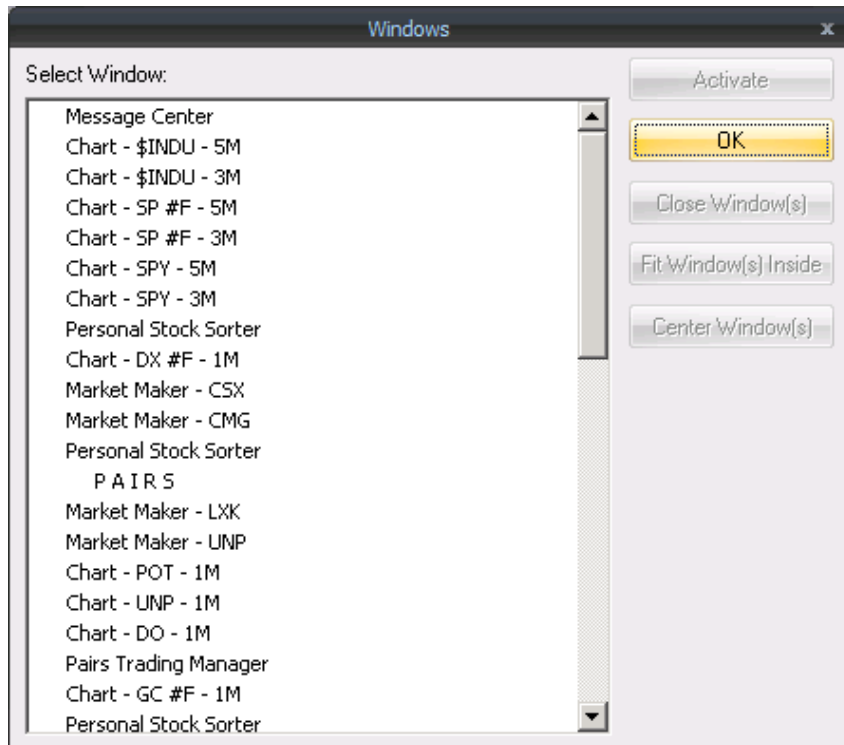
Windows

x

Select Window:

Message Center
Chart - \$INDU - 5M
Chart - \$INDU - 3M
Chart - SP #F - 5M
Chart - SP #F - 3M
Chart - SPY - 5M
Chart - SPY - 3M
Personal Stock Sorter
Chart - DX #F - 1M
Market Maker - CSX
Market Maker - CMG
Personal Stock Sorter
P A I R S
Market Maker - LXK
Market Maker - UNP
Chart - POT - 1M
Chart - UNP - 1M
Chart - DO - 1M
Pairs Trading Manager
Chart - GC #F - 1M
Personal Stock Sorter

Activate

OK

Close Window(s)

Fit Window(s) Inside

Center Window(s)